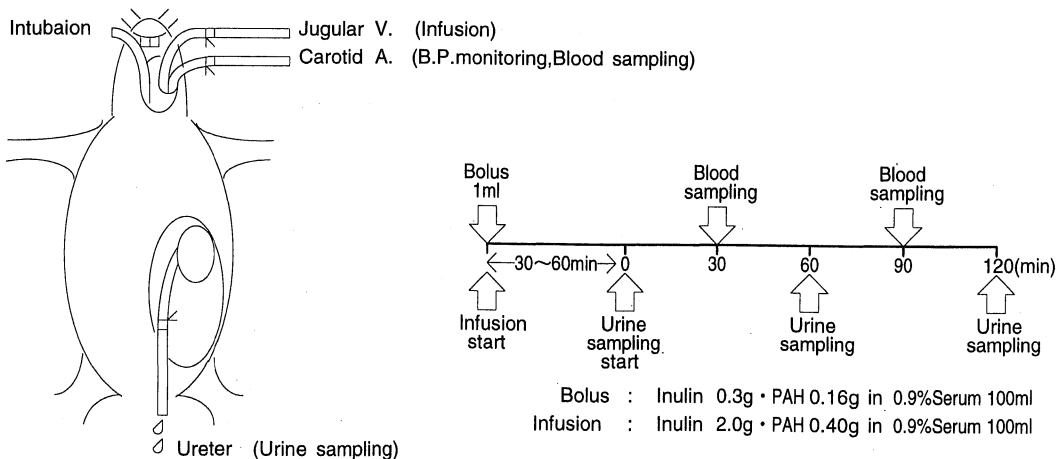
Intubaion

Jugular V. (Infusion)

Carotid A. (B.P.monitoring,Blood sampling)

Ureter (Urine sampling)

Bolus 1ml

Blood sampling

Blood sampling

←30～60min→ 0

30

60

90

120(min)

Infusion start

Urine sampling start

Urine sampling

Urine sampling

Bolus : Inulin 0.3g · PAH 0.16g in 0.9%Serum 100ml

Infusion : Inulin 2.0g · PAH 0.40g in 0.9%Serum 100ml